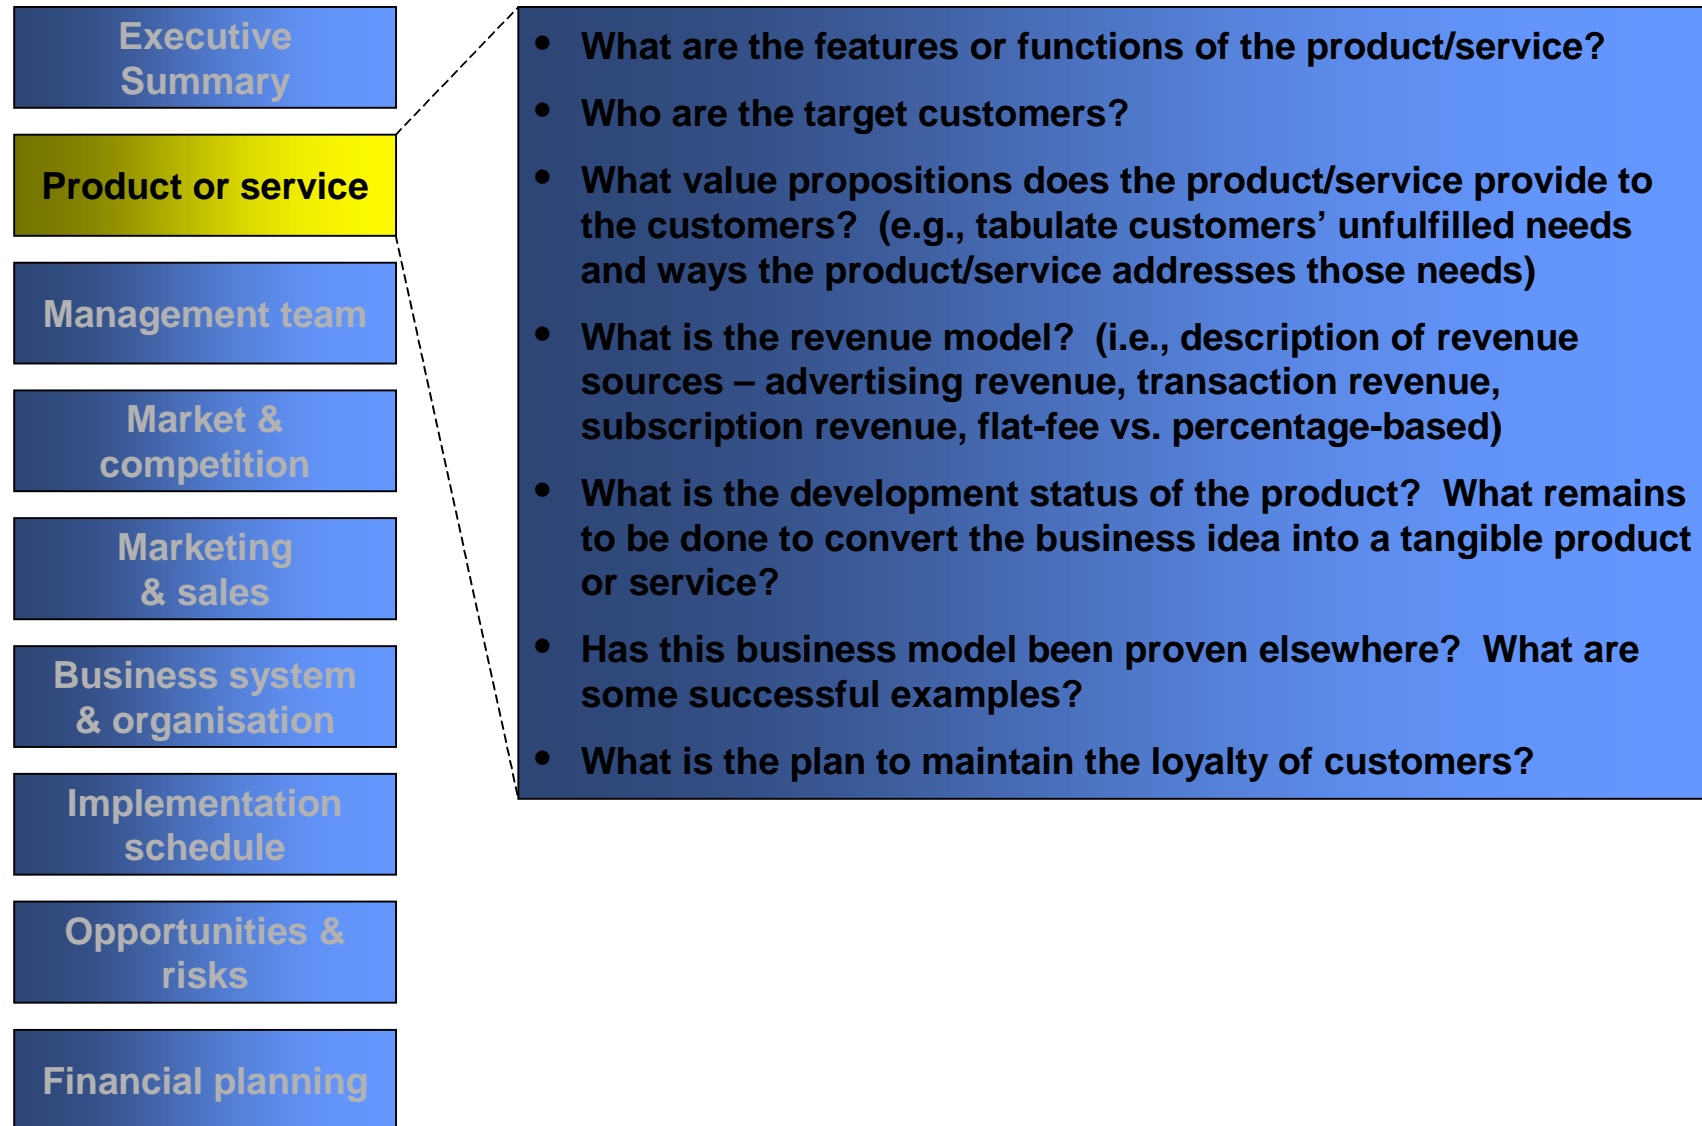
Executive Summary

Product or service

Management team

Market & competition

Marketing & sales

Business system & organisation

Implementation schedule

Opportunities & risks

Financial planning

- What are the features or functions of the product/service?
- Who are the target customers?
- What value propositions does the product/service provide to the customers? (e.g., tabulate customers' unfulfilled needs and ways the product/service addresses those needs)
- What is the revenue model? (i.e., description of revenue sources – advertising revenue, transaction revenue, subscription revenue, flat-fee vs. percentage-based)
- What is the development status of the product? What remains to be done to convert the business idea into a tangible product or service?
- Has this business model been proven elsewhere? What are some successful examples?
- What is the plan to maintain the loyalty of customers?